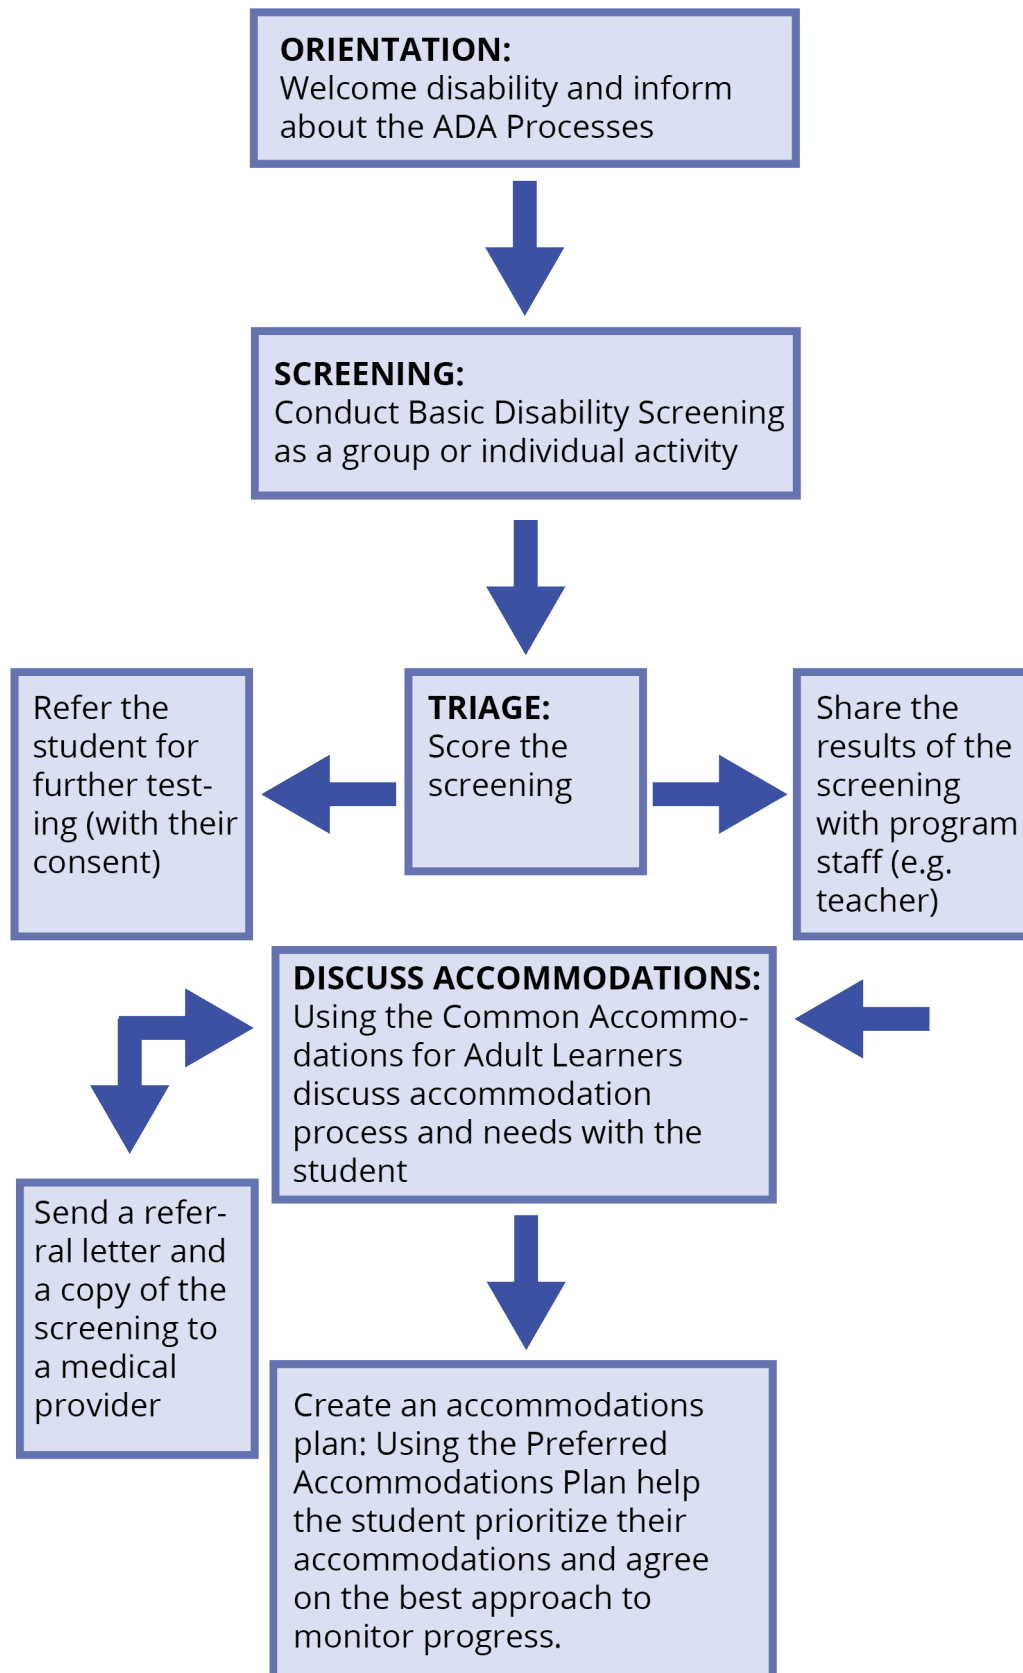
ORIENTATION:
Welcome disability and inform about the ADA Processes

SCREENING:
Conduct Basic Disability Screening as a group or individual activity

Refer the student for further testing (with their consent)

TRIAGE:
Score the screening

Share the results of the screening with program staff (e.g. teacher)

DISCUSS ACCOMMODATIONS:
Using the Common Accommodations for Adult Learners discuss accommodation process and needs with the student

Send a referral letter and a copy of the screening to a medical provider

Create an accommodations plan: Using the Preferred Accommodations Plan help the student prioritize their accommodations and agree on the best approach to monitor progress.